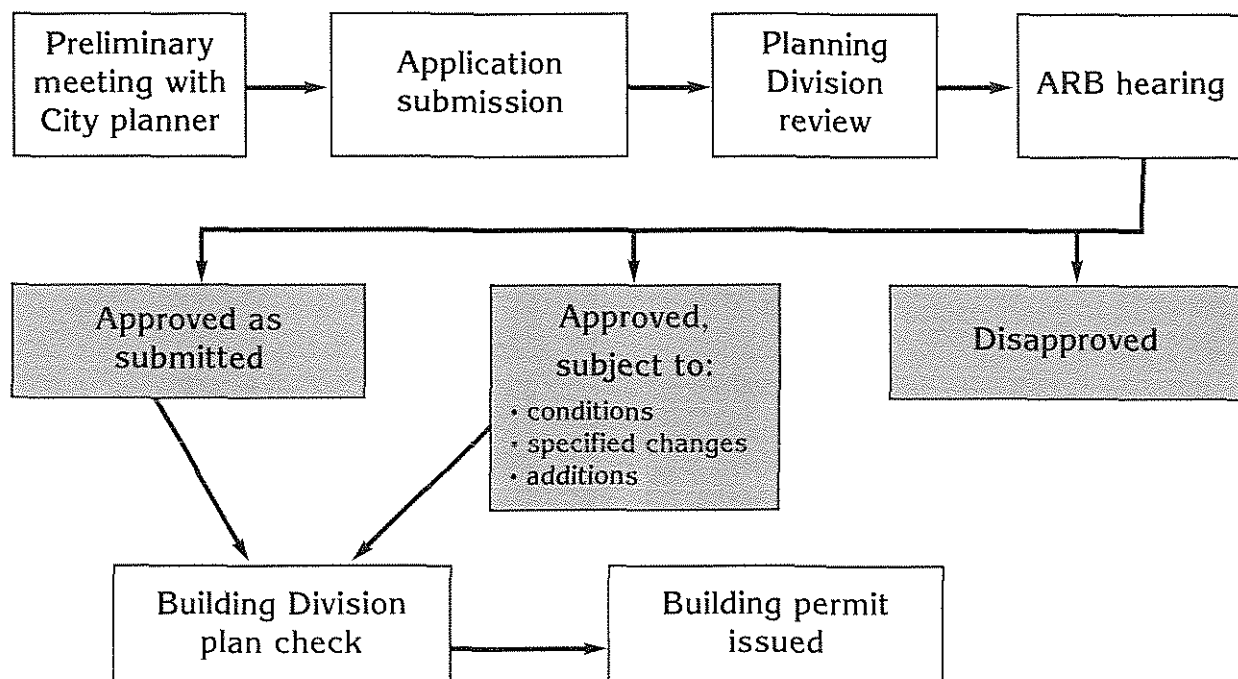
Preliminary meeting with City planner

Application submission

Planning Division review

ARB hearing

Approved as submitted

Approved, subject to:
• conditions
• specified changes
• additions

Disapproved

Building Division plan check

Building permit issued